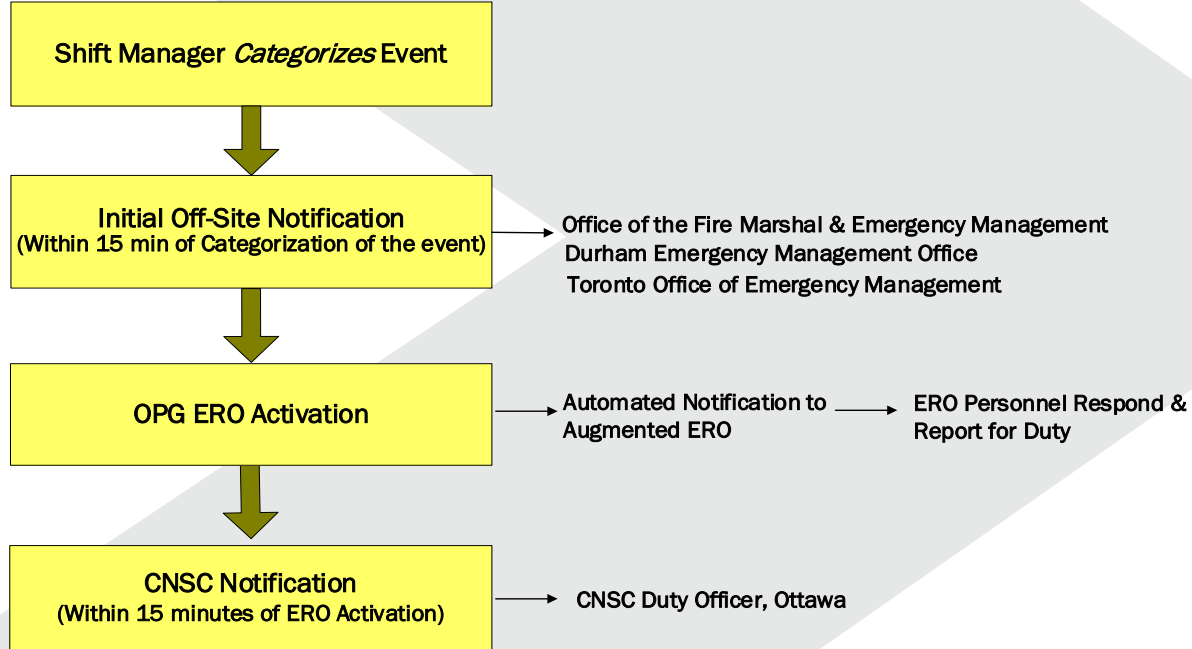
Shift Manager *Categorizes* Event

Initial Off-Site Notification
(Within 15 min of Categorization of the event)

Office of the Fire Marshal & Emergency Management
Durham Emergency Management Office
Toronto Office of Emergency Management

OPG ERO Activation

Automated Notification to Augmented ERO

ERO Personnel Respond & Report for Duty

CNSC Notification
(Within 15 minutes of ERO Activation)

CNSC Duty Officer, Ottawa